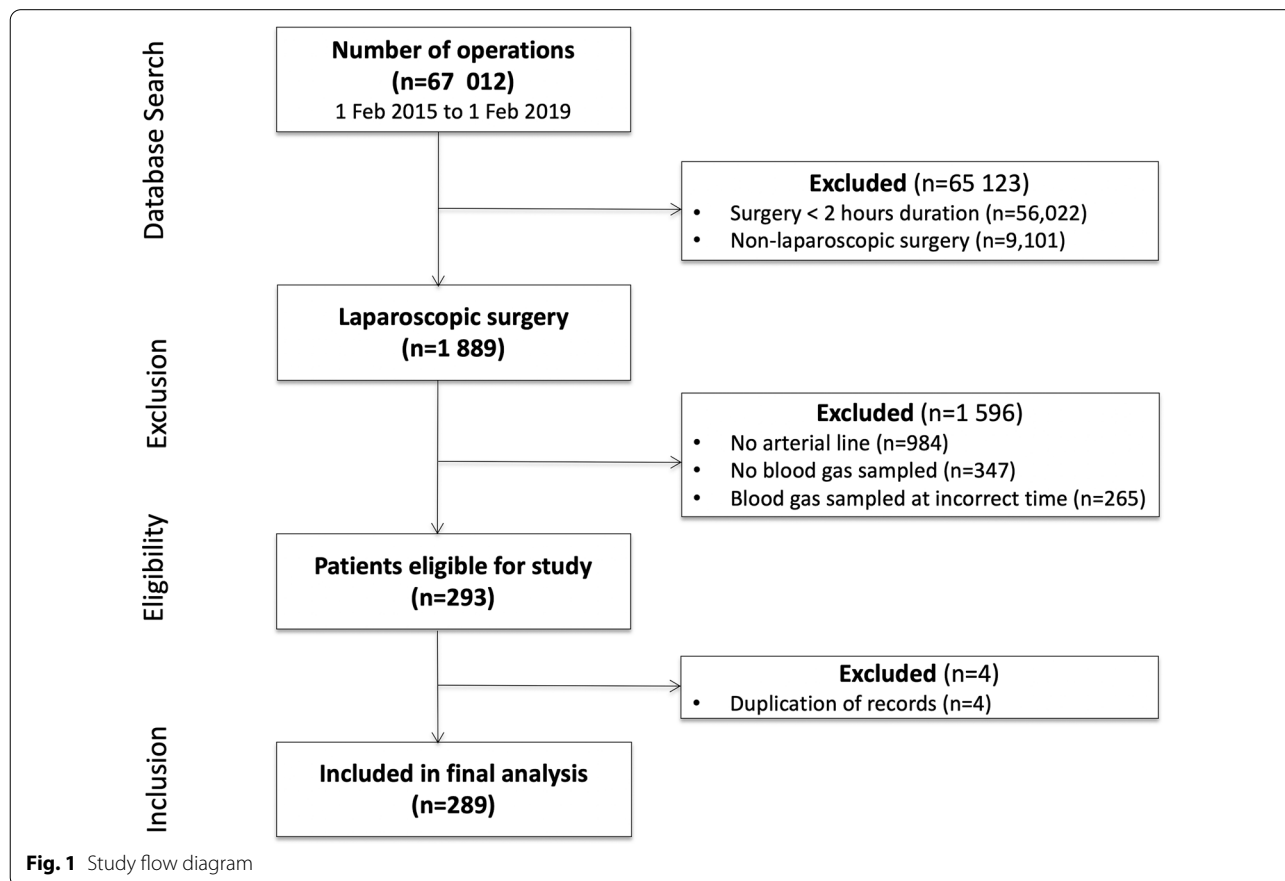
Database Search

Number of operations
(n=67 012)
1 Feb 2015 to 1 Feb 2019

Excluded (n=65 123)
• Surgery < 2 hours duration (n=56,022)
• Non-laparoscopic surgery (n=9,101)

Exclusion

Laparoscopic surgery
(n=1 889)

Excluded (n=1 596)
• No arterial line (n=984)
• No blood gas sampled (n=347)
• Blood gas sampled at incorrect time (n=265)

Eligibility

Patients eligible for study
(n=293)

Excluded (n=4)
• Duplication of records (n=4)

Inclusion

Included in final analysis
(n=289)

Fig. 1 Study flow diagram